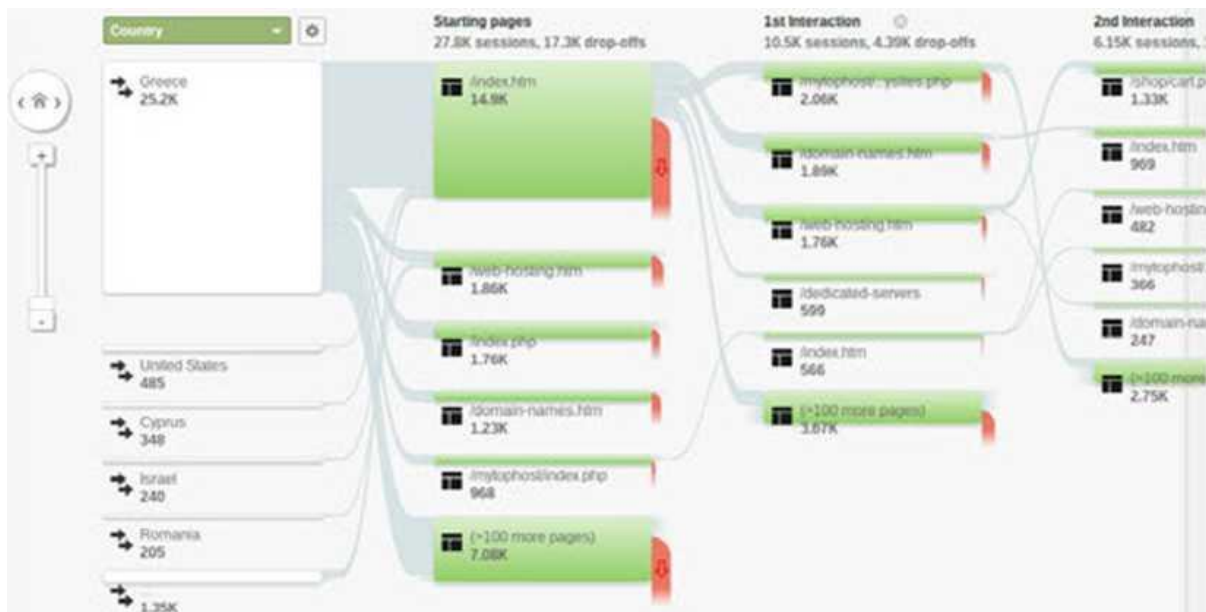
Country

Starting pages
27.8K sessions, 17.3K drop-offs

1st Interaction
10.5K sessions, 4.39K drop-offs

2nd Interaction
6.15K sessions, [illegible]

Greece
25.2K

United States
485

Cyprus
348

Israel
240

Romania
205

1.35K

/index.htm
14.9K

/web-hosting.htm
1.86K

/index.php
1.76K

/domain-names.htm
1.23K

/mytophost/index.php
968

(>100 more pages)
7.08K

/mytophost/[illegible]yalies.php
2.06K

/domain-names.htm
1.89K

/web-hosting.htm
1.76K

/dedicated-servers
599

/index.htm
566

(>100 more pages)
3.67K

/shop/cart.p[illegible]
1.33K

/index.htm
969

/web-hostin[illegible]
482

/mytophost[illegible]
366

/domain-na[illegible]
247

(>100 more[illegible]
2.75K